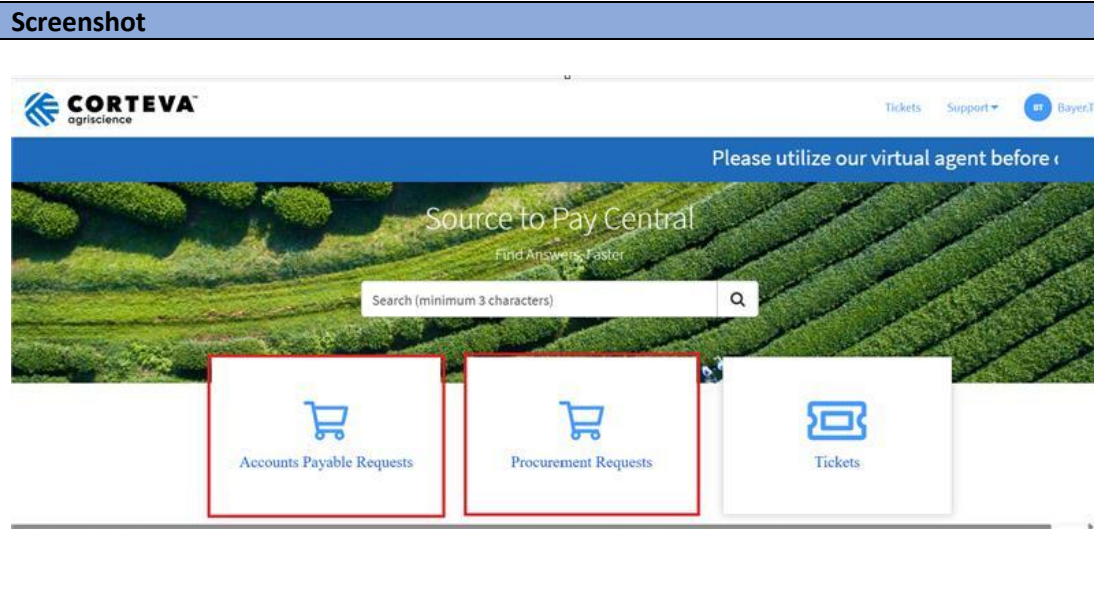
Screenshot

CORTEVA agriscience

Tickets Support▾ BT Bayer.T

Please utilize our virtual agent before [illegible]

Source to Pay Central

Find Answers Faster

Search (minimum 3 characters)

Accounts Payable Requests

Procurement Requests

Tickets